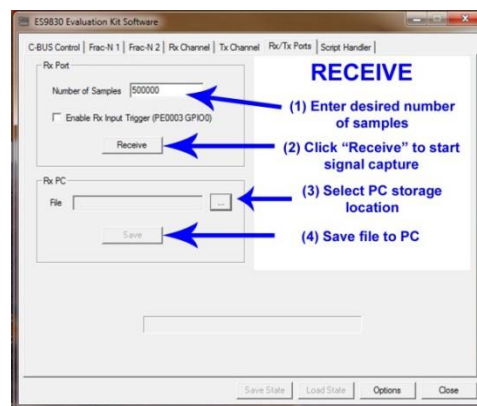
ES9830 Evaluation Kit Software

C-BUS Control | Frac-N 1 | Frac-N 2 | Rx Channel | Tx Channel | Rx/Tx Ports | Script Handler

Rx Port

Number of Samples 500000

Enable Rx Input Trigger (PE0003 GPIO0)

Receive

Rx PC

File

...

Save

RECEIVE

(1) Enter desired number of samples

(2) Click "Receive" to start signal capture

(3) Select PC storage location

(4) Save file to PC

Save State | Load State | Options | Close